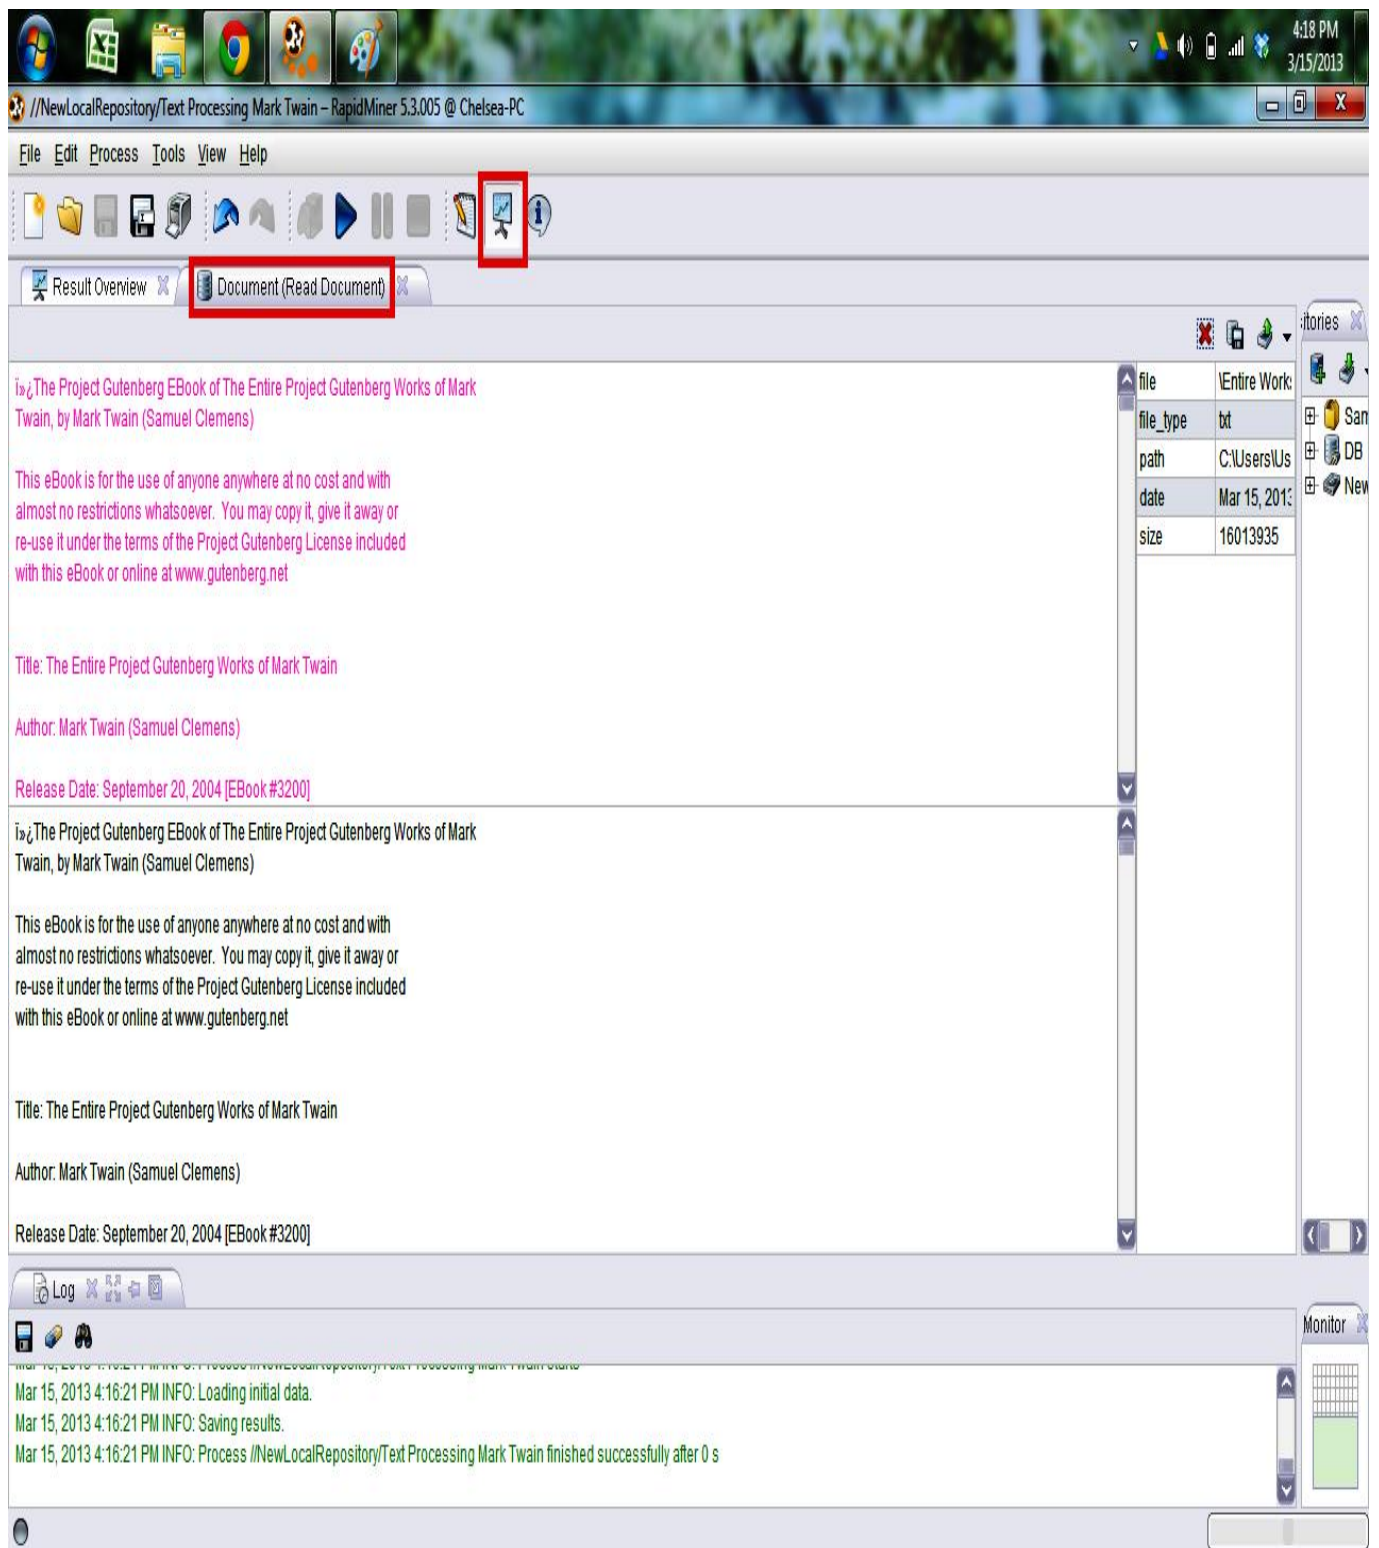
4:18 PM
3/15/2013

//NewLocalRepository/Text Processing Mark Twain – RapidMiner 5.3.005 @ Chelsea-PC

File Edit Process Tools View Help

Result Overview
Document (Read Document)

itories

ï»¿The Project Gutenberg EBook of The Entire Project Gutenberg Works of Mark Twain, by Mark Twain (Samuel Clemens)

This eBook is for the use of anyone anywhere at no cost and with almost no restrictions whatsoever. You may copy it, give it away or re-use it under the terms of the Project Gutenberg License included with this eBook or online at www.gutenberg.net

Title: The Entire Project Gutenberg Works of Mark Twain

Author: Mark Twain (Samuel Clemens)

Release Date: September 20, 2004 [EBook #3200]

| file | \Entire Work: |
|---|---|
| file_type | txt |
| path | C:\Users\Us |
| date | Mar 15, 201 |
| size | 16013935 |

San
DB
New

ï»¿The Project Gutenberg EBook of The Entire Project Gutenberg Works of Mark Twain, by Mark Twain (Samuel Clemens)

This eBook is for the use of anyone anywhere at no cost and with almost no restrictions whatsoever. You may copy it, give it away or re-use it under the terms of the Project Gutenberg License included with this eBook or online at www.gutenberg.net

Title: The Entire Project Gutenberg Works of Mark Twain

Author: Mark Twain (Samuel Clemens)

Release Date: September 20, 2004 [EBook #3200]

Log

Monitor

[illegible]
Mar 15, 2013 4:16:21 PM INFO: Loading initial data.
Mar 15, 2013 4:16:21 PM INFO: Saving results.
Mar 15, 2013 4:16:21 PM INFO: Process //NewLocalRepository/Text Processing Mark Twain finished successfully after 0 s